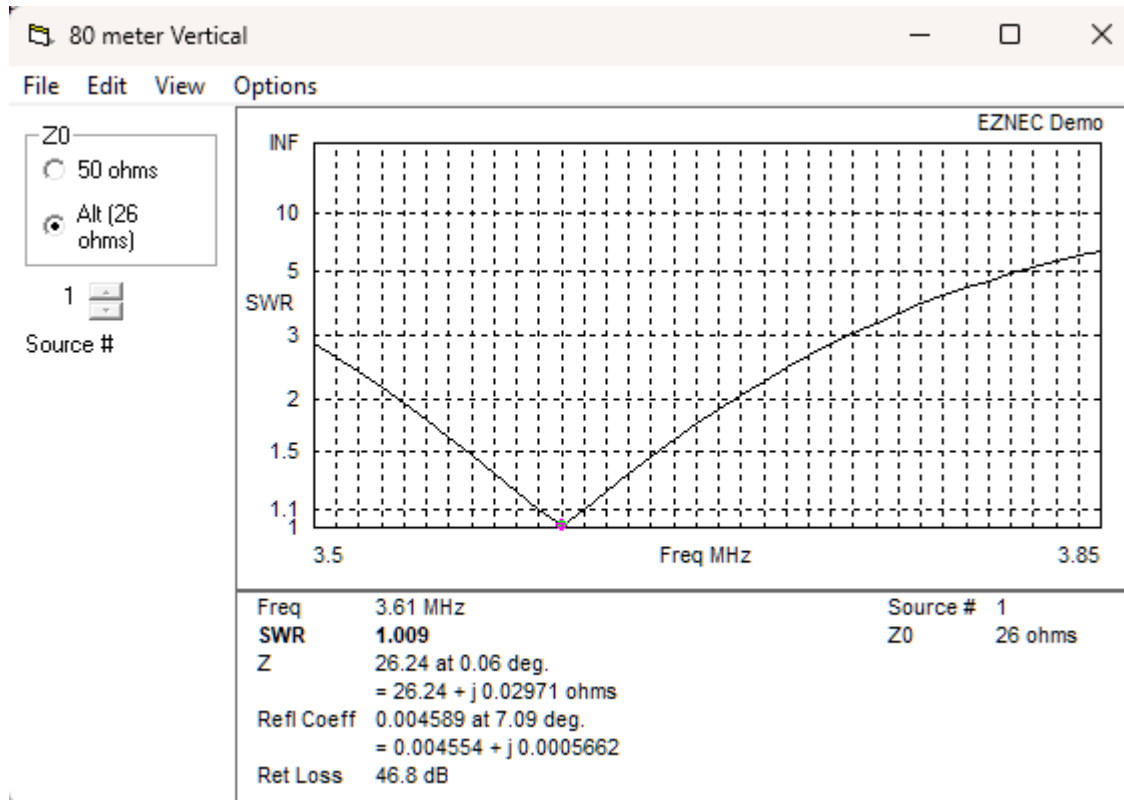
80 meter Vertical

File Edit View Options

Z0
50 ohms
Alt (26 ohms)

1

Source #

EZNEC Demo

INF
10
5
SWR
3
2
1.5
1.1
1

3.5
Freq MHz
3.85

| | | | |
|---|---|---|---|
| Freq | 3.61 MHz | Source # | 1 |
| **SWR** | **1.009** | Z0 | 26 ohms |
| Z | 26.24 at 0.06 deg. | | |
| | = 26.24 + j 0.02971 ohms | | |
| Refl Coeff | 0.004589 at 7.09 deg. | | |
| | = 0.004554 + j 0.0005662 | | |
| Ret Loss | 46.8 dB | | |